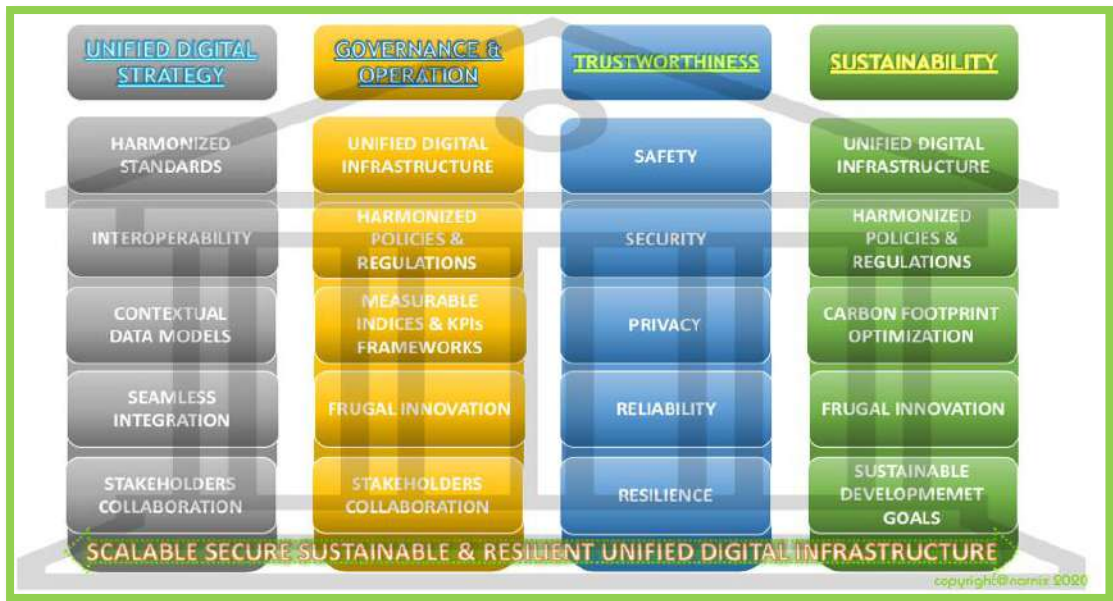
UNIFIED DIGITAL STRATEGY

HARMONIZED STANDARDS

INTEROPERABILITY

CONTEXTUAL DATA MODELS

SEAMLESS INTEGRATION

STAKEHOLDERS COLLABORATION

GOVERNANCE & OPERATION

UNIFIED DIGITAL INFRASTRUCTURE

HARMONIZED POLICIES & REGULATIONS

MEASURABLE INDICES & KPIs FRAMEWORKS

FRUGAL INNOVATION

STAKEHOLDERS COLLABORATION

TRUSTWORTHINESS

SAFETY

SECURITY

PRIVACY

RELIABILITY

RESILIENCE

SUSTAINABILITY

UNIFIED DIGITAL INFRASTRUCTURE

HARMONIZED POLICIES & REGULATIONS

CARBON FOOTPRINT OPTIMIZATION

FRUGAL INNOVATION

SUSTAINABLE DEVELOPMEMET GOALS

SCALABLE SECURE SUSTAINABLE & RESILIENT UNIFIED DIGITAL INFRASTRUCTURE

copyright@narnix 2020